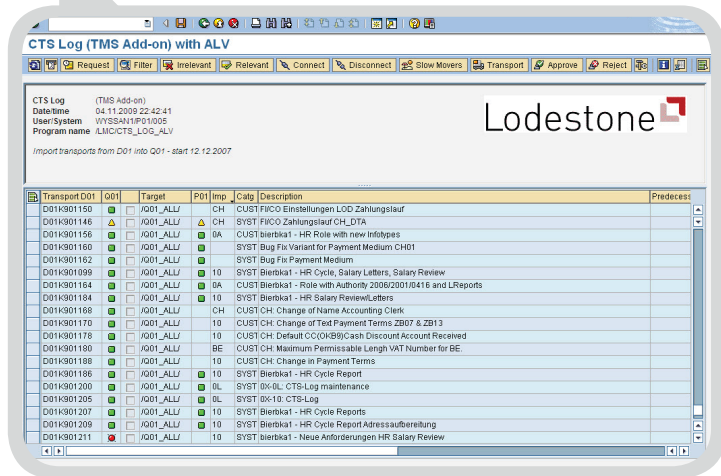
CTS Log (TMS Add-on) with ALV

Request | Filter | Irrelevant | Relevant | Connect | Disconnect | Slow Movers | Transport | Approve | Reject

CTS Log (TMS Add-on)
Date/time 04.11.2009 22:42:41
User/System WYSSAN1/P01/005
Program name /LMC/CTS_LOG_ALV

Import transports from D01 into Q01 - start 12.12.2007

Lodestone

| Transport D01 | Q01 | | Target | P01 | Imp | Catg | Description | Predecess |
|---|---|---|---|---|---|---|---|---|
| D01K901150 | | | /Q01_ALL/ | | CH | CUST | FI/CO Einstellungen LOD Zahlungslauf | |
| D01K901146 | | | /Q01_ALL/ | | CH | SYST | FI/CO Zahlungslauf CH_DTA | |
| D01K901156 | | | /Q01_ALL/ | | 0A | CUST | bierbka1 - HR Role with new Infotypes | |
| D01K901160 | | | /Q01_ALL/ | | | SYST | Bug Fix Variant for Payment Medium CH01 | |
| D01K901162 | | | /Q01_ALL/ | | | SYST | Bug Fix Payment Medium | |
| D01K901099 | | | /Q01_ALL/ | | 10 | SYST | Bierbka1 - HR Cycle, Salary Letters, Salary Review | |
| D01K901164 | | | /Q01_ALL/ | | 0A | CUST | Bierbka1 - Role with Authority 2006/2001/0416 and LReports | |
| D01K901184 | | | /Q01_ALL/ | | 10 | SYST | Bierbka1 - HR Salary Review/Letters | |
| D01K901168 | | | /Q01_ALL/ | | CH | CUST | CH: Change of Name Accounting Clerk | |
| D01K901170 | | | /Q01_ALL/ | | 10 | CUST | CH: Change of Text Payment Terms ZB07 & ZB13 | |
| D01K901178 | | | /Q01_ALL/ | | 10 | CUST | CH: Default CC(OKB9)Cash Discount Account Received | |
| D01K901180 | | | /Q01_ALL/ | | BE | CUST | CH: Maximum Permissable Lengh VAT Number for BE. | |
| D01K901188 | | | /Q01_ALL/ | | 10 | CUST | CH: Change in Payment Terms | |
| D01K901186 | | | /Q01_ALL/ | | 10 | SYST | Bierbka1 - HR Cycle Report | |
| D01K901200 | | | /Q01_ALL/ | | 0L | SYST | 0X-0L: CTS-Log maintenance | |
| D01K901205 | | | /Q01_ALL/ | | 0L | SYST | 0X-10: CTS-Log | |
| D01K901207 | | | /Q01_ALL/ | | 10 | SYST | Bierbka1 - HR Cycle Reports | |
| D01K901209 | | | /Q01_ALL/ | | 10 | SYST | Bierbka1 - HR Cycle Report Adressaufbereitung | |
| D01K901211 | | | /Q01_ALL/ | | 10 | SYST | bierbka1 - Neue Anforderungen HR Salary Review | |